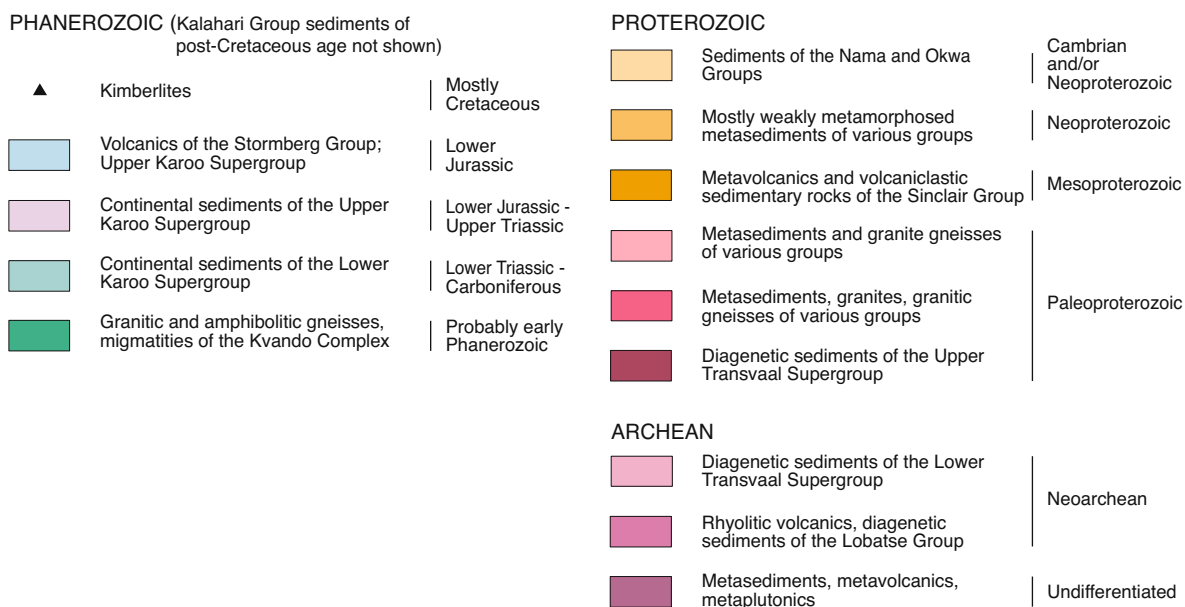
PHANEROZOIC (Kalahari Group sediments of post-Cretaceous age not shown)

▲ Kimberlites | Mostly Cretaceous

Volcanics of the Stormberg Group; Upper Karoo Supergroup | Lower Jurassic

Continental sediments of the Upper Karoo Supergroup | Lower Jurassic - Upper Triassic

Continental sediments of the Lower Karoo Supergroup | Lower Triassic - Carboniferous

Granitic and amphibolitic gneisses, migmatities of the Kvando Complex | Probably early Phanerozoic

PROTEROZOIC

Sediments of the Nama and Okwa Groups | Cambrian and/or Neoproterozoic

Mostly weakly metamorphosed metasediments of various groups | Neoproterozoic

Metavolcanics and volcaniclastic sedimentary rocks of the Sinclair Group | Mesoproterozoic

Metasediments and granite gneisses of various groups

Metasediments, granites, granitic gneisses of various groups

Diagenetic sediments of the Upper Transvaal Supergroup

Paleoproterozoic

ARCHEAN

Diagenetic sediments of the Lower Transvaal Supergroup

Rhyolitic volcanics, diagenetic sediments of the Lobatse Group

Neoarchean

Metasediments, metavolcanics, metaplutonics | Undifferentiated